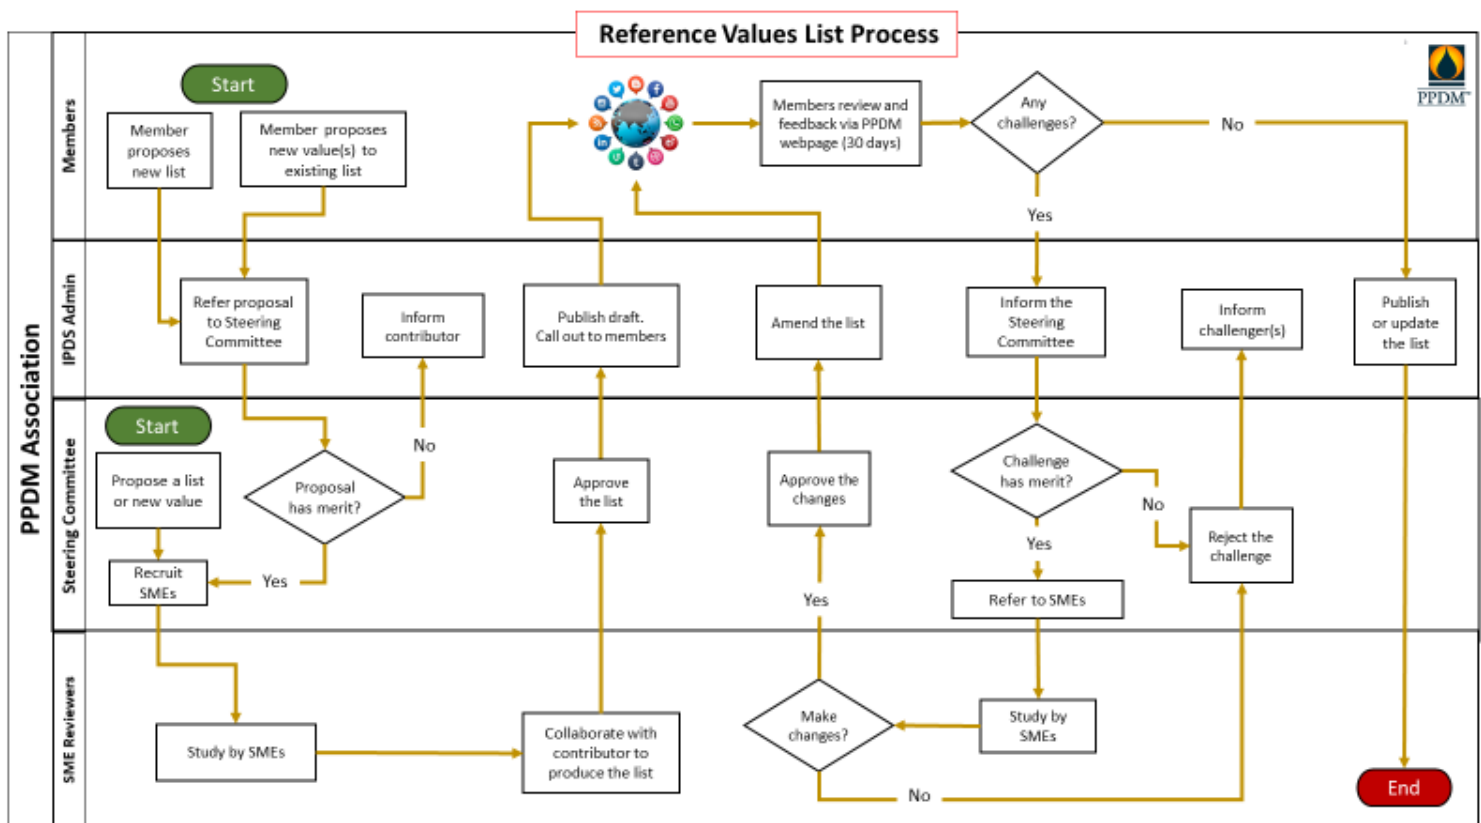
Reference Values List Process

PPDM

PPDM Association

Members

Start

Member proposes new list

Member proposes new value(s) to existing list

Members review and feedback via PPDM webpage (30 days)

Any challenges?

No

Yes

IPDS Admin

Refer proposal to Steering Committee

Inform contributor

Publish draft. Call out to members

Amend the list

Inform the Steering Committee

Inform challenger(s)

Publish or update the list

Steering Committee

Start

Propose a list or new value

Proposal has merit?

No

Yes

Recruit SMEs

Approve the list

Approve the changes

Challenge has merit?

No

Yes

Reject the challenge

Refer to SMEs

Yes

SME Reviewers

Study by SMEs

Collaborate with contributor to produce the list

Make changes?

Study by SMEs

No

End